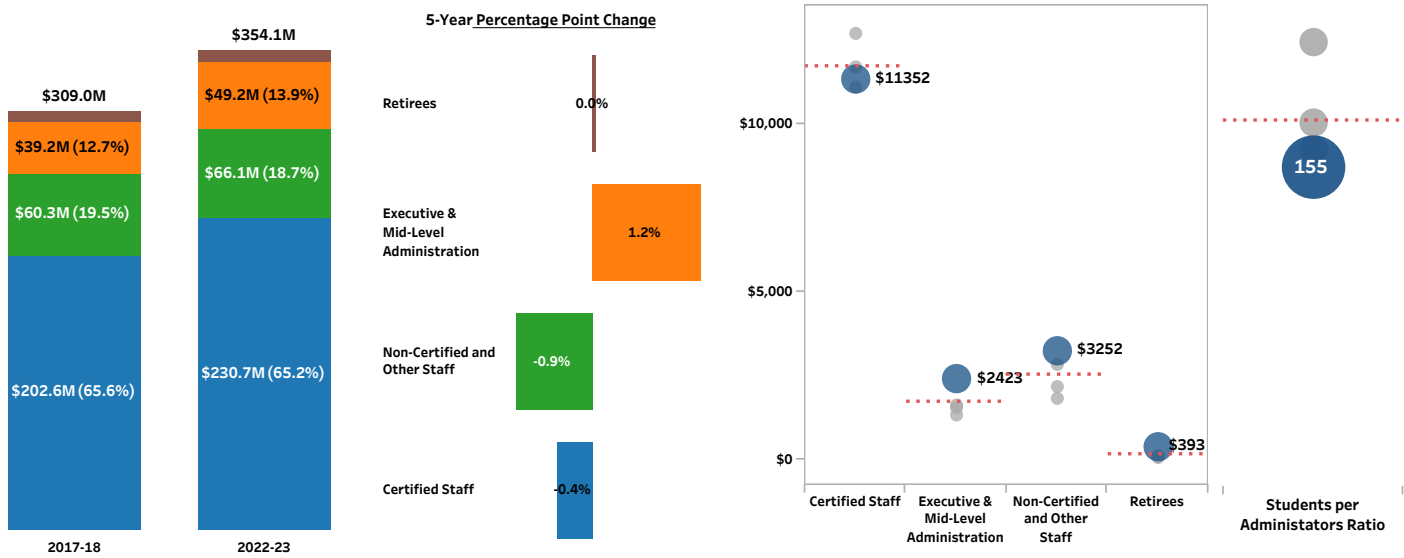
$309.0M

$39.2M (12.7%)

$60.3M (19.5%)

$202.6M (65.6%)

2017-18

$354.1M

$49.2M (13.9%)

$66.1M (18.7%)

$230.7M (65.2%)

2022-23

5-Year Percentage Point Change

Retirees 0.0%

Executive & Mid-Level Administration 1.2%

Non-Certified and Other Staff -0.9%

Certified Staff -0.4%

$10,000

$5,000

$0

$11352

$2423

$3252

$393

Certified Staff

Executive & Mid-Level Administration

Non-Certified and Other Staff

Retirees

155

Students per Administators Ratio